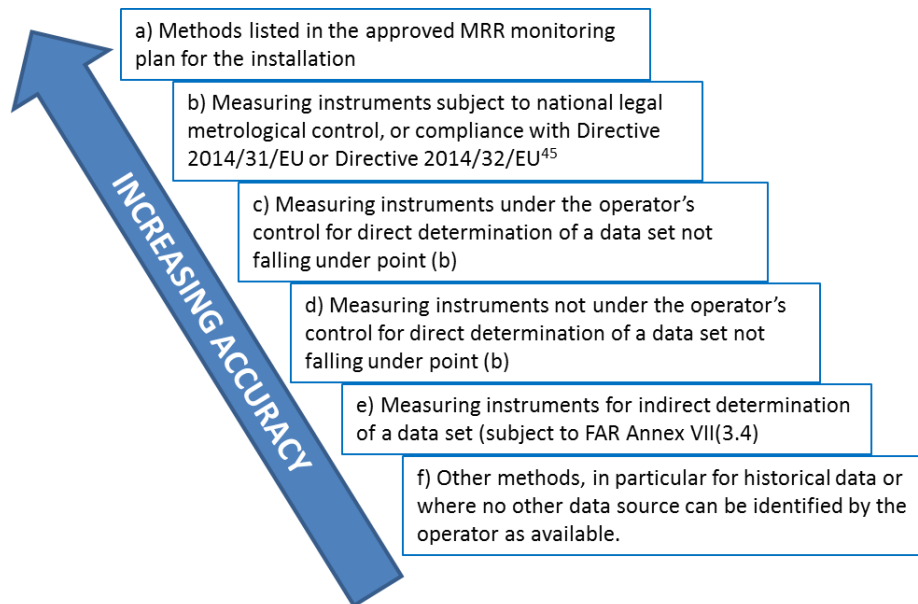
INCREASING ACCURACY

a) Methods listed in the approved MRR monitoring plan for the installation

b) Measuring instruments subject to national legal metrological control, or compliance with Directive 2014/31/EU or Directive 2014/32/EU$^{45}$

c) Measuring instruments under the operator's control for direct determination of a data set not falling under point (b)

d) Measuring instruments not under the operator's control for direct determination of a data set not falling under point (b)

e) Measuring instruments for indirect determination of a data set (subject to FAR Annex VII(3.4)

f) Other methods, in particular for historical data or where no other data source can be identified by the operator as available.